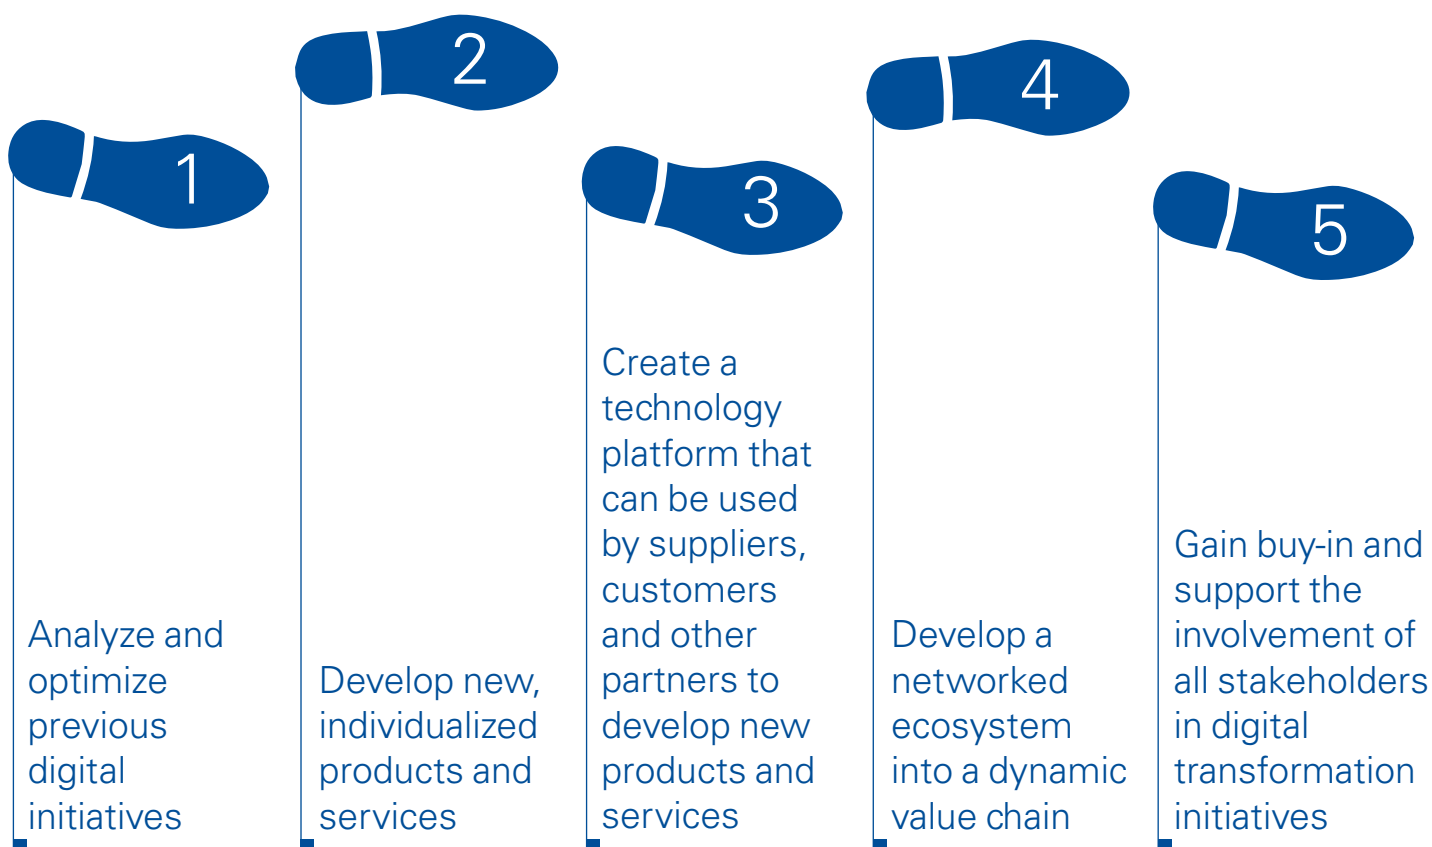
1

Analyze and optimize previous digital initiatives

2

Develop new, individualized products and services

3

Create a technology platform that can be used by suppliers, customers and other partners to develop new products and services

4

Develop a networked ecosystem into a dynamic value chain

5

Gain buy-in and support the involvement of all stakeholders in digital transformation initiatives